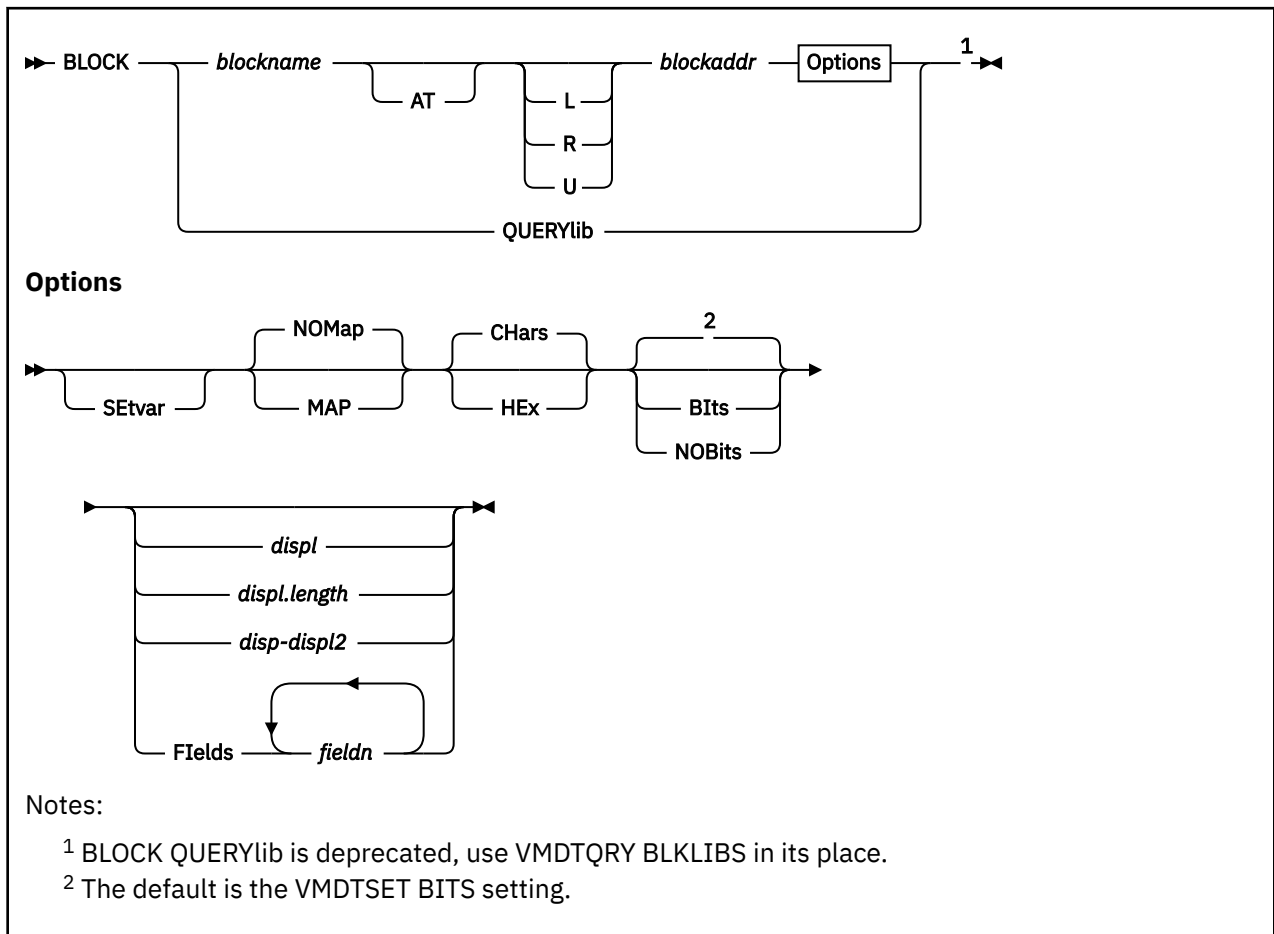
BLOCK blockname AT L R U blockaddr Options 1
QUERYlib

**Options**

SEtvar NOMap MAP CHars HEx 2 BIts NOBits

displ
displ.length
disp-displ2
FIelds fieldn

Notes:

$^1$ BLOCK QUERYlib is deprecated, use VMDTQRY BLKLIBS in its place.

$^2$ The default is the VMDTSET BITS setting.